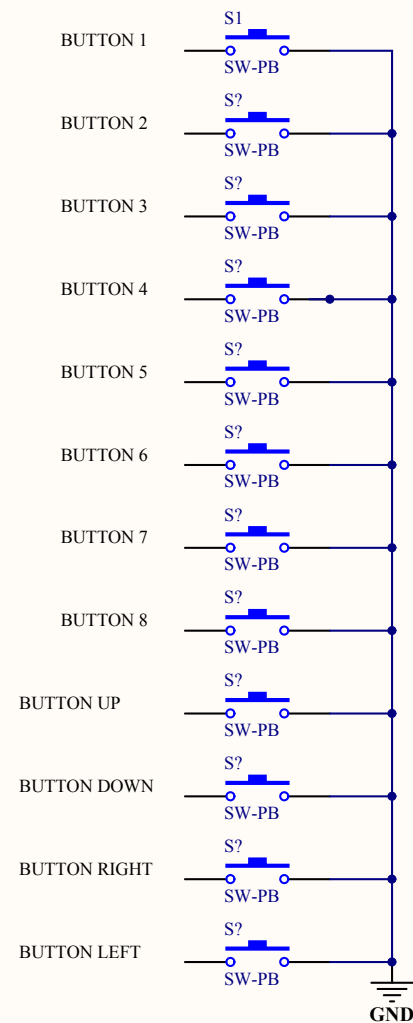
S1
BUTTON 1
SW-PB

S?
BUTTON 2
SW-PB

S?
BUTTON 3
SW-PB

S?
BUTTON 4
SW-PB

S?
BUTTON 5
SW-PB

S?
BUTTON 6
SW-PB

S?
BUTTON 7
SW-PB

S?
BUTTON 8
SW-PB

S?
BUTTON UP
SW-PB

S?
BUTTON DOWN
SW-PB

S?
BUTTON RIGHT
SW-PB

S?
BUTTON LEFT
SW-PB

GND